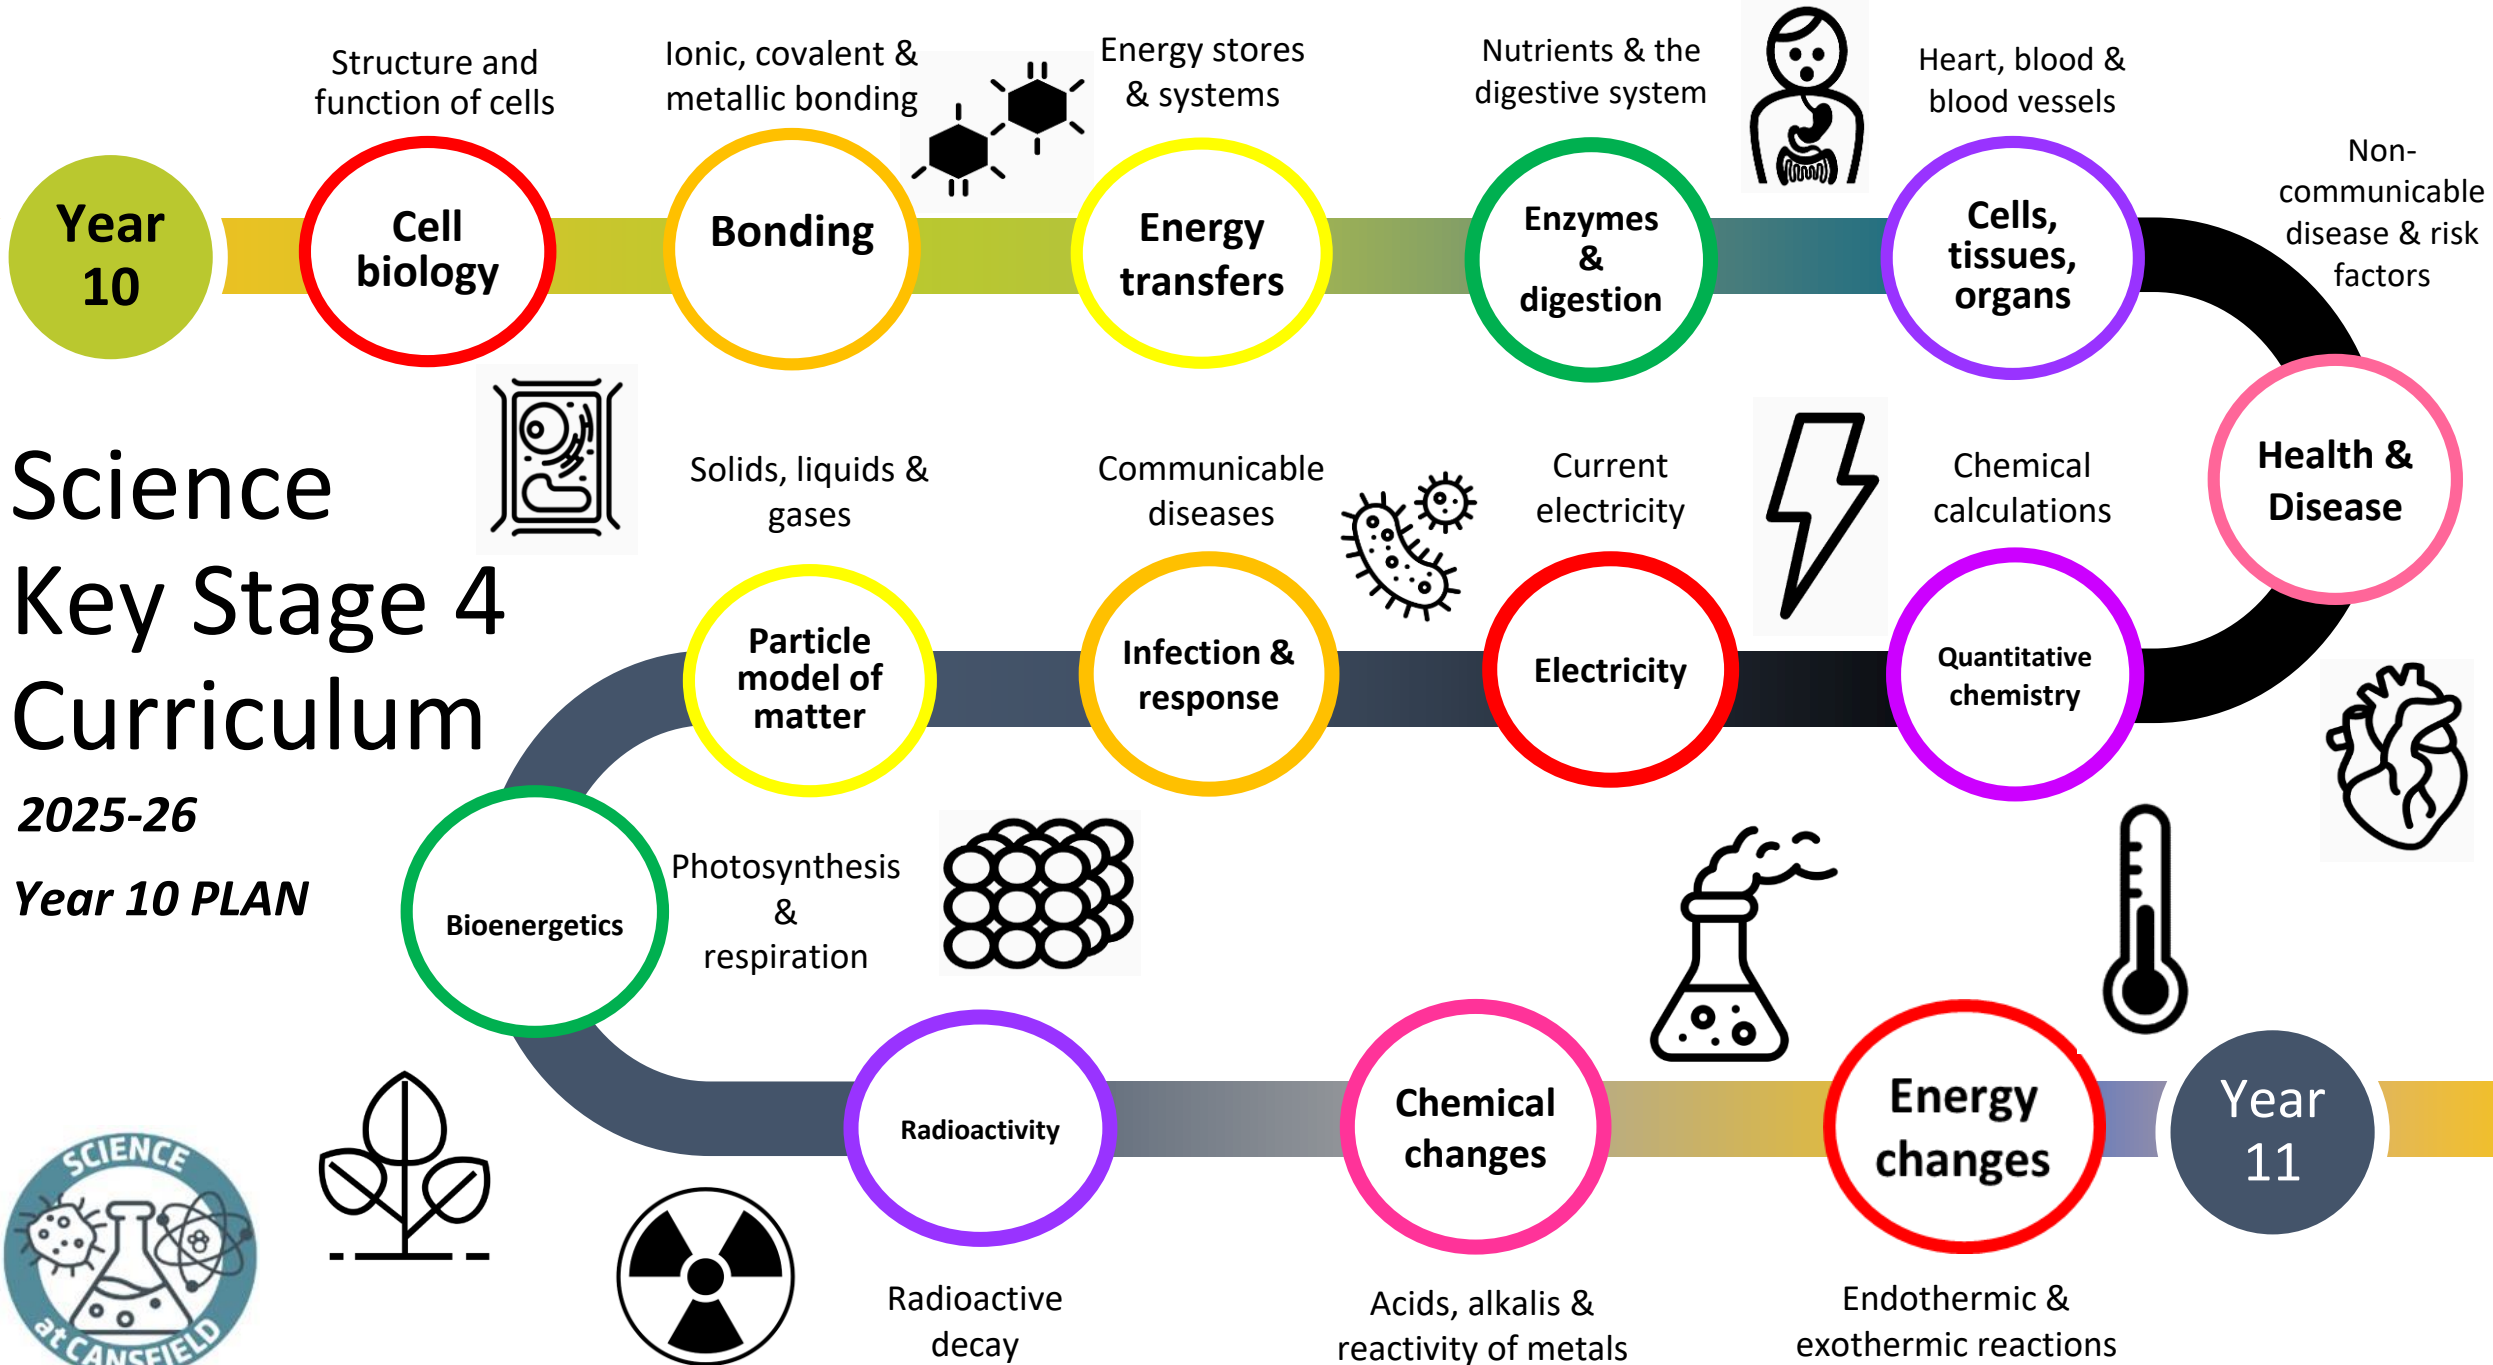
Year 10

Structure and function of cells

Cell biology

Ionic, covalent & metallic bonding

Bonding

Energy stores & systems

Energy transfers

Nutrients & the digestive system

Enzymes & digestion

Heart, blood & blood vessels

Cells, tissues, organs

Non-communicable disease & risk factors

Health & Disease

Science Key Stage 4 Curriculum

2025-26

Year 10 PLAN

Solids, liquids & gases

Particle model of matter

Communicable diseases

Infection & response

Current electricity

Electricity

Chemical calculations

Quantitative chemistry

Bioenergetics

Photosynthesis & respiration

Radioactivity

Radioactive decay

Chemical changes

Acids, alkalis & reactivity of metals

Energy changes

Endothermic & exothermic reactions

Year 11

SCIENCE at CANSFIELD